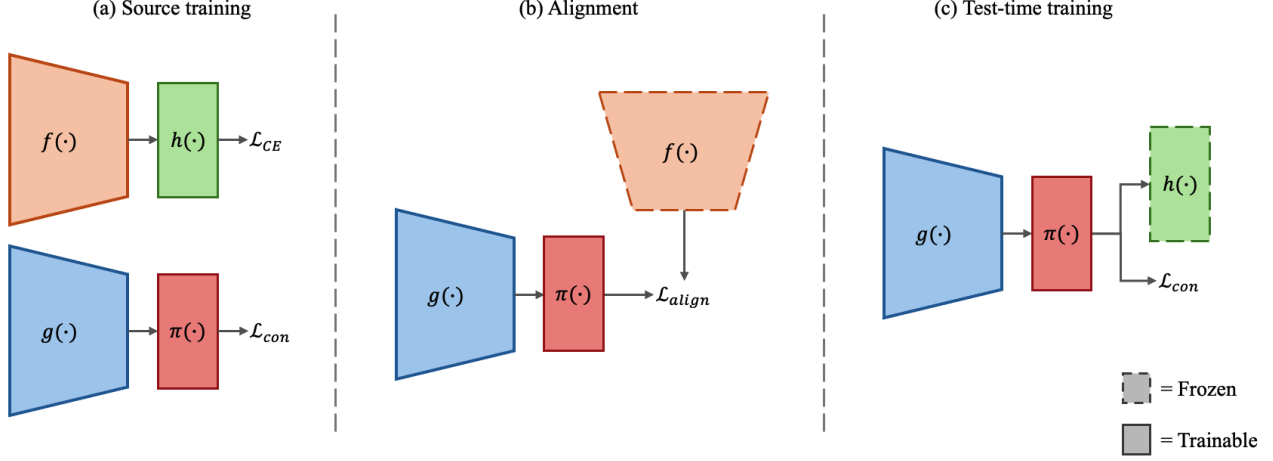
(a) Source training

$f(\cdot)$

$h(\cdot)$

$\mathcal{L}_{CE}$

$g(\cdot)$

$\pi(\cdot)$

$\mathcal{L}_{con}$

(b) Alignment

$f(\cdot)$

$g(\cdot)$

$\pi(\cdot)$

$\mathcal{L}_{align}$

(c) Test-time training

$g(\cdot)$

$\pi(\cdot)$

$h(\cdot)$

$\mathcal{L}_{con}$

= Frozen

= Trainable